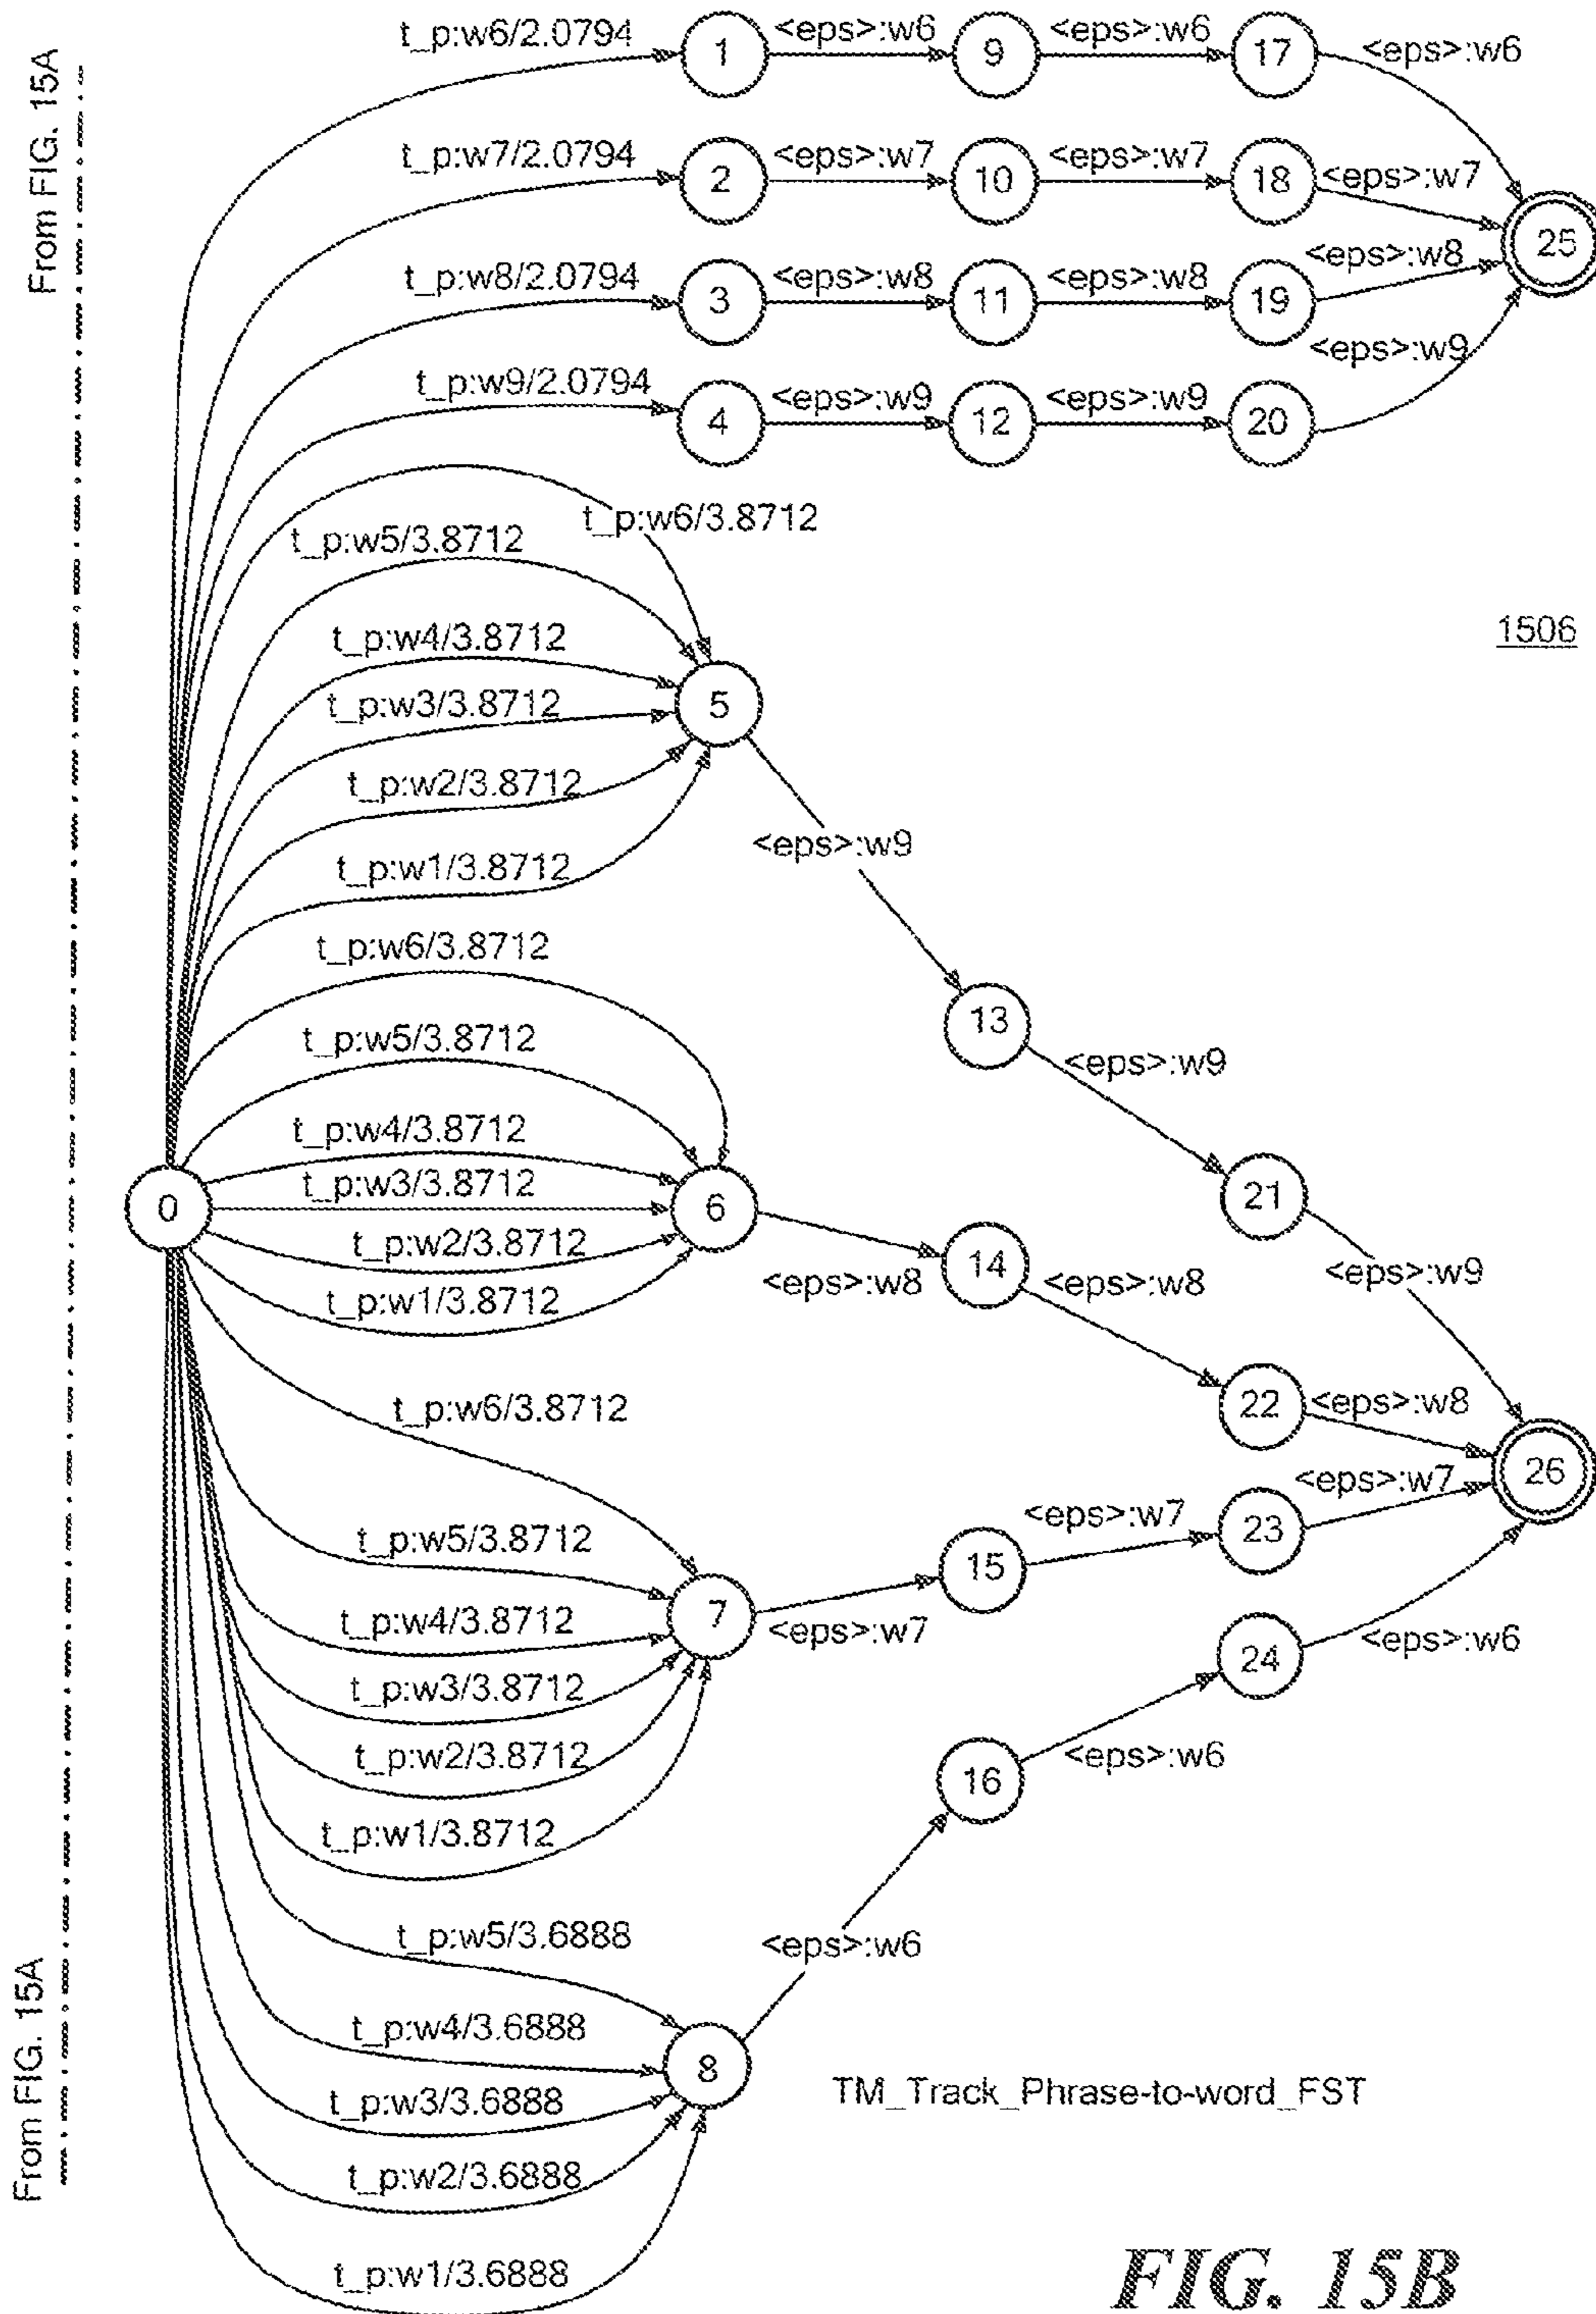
From FIG. 15A

t_p:w6/2.0794
1
<eps>:w6
9
<eps>:w6
17
<eps>:w6

t_p:w7/2.0794
2
<eps>:w7
10
<eps>:w7
18
<eps>:w7

25

t_p:w8/2.0794
3
<eps>:w8
11
<eps>:w8
19
<eps>:w8

<eps>:w9

t_p:w9/2.0794
4
<eps>:w9
12
<eps>:w9
20

t_p:w6/3.8712
t_p:w5/3.8712
t_p:w4/3.8712
t_p:w3/3.8712
t_p:w2/3.8712
t_p:w1/3.8712
5

1506

<eps>:w9

13
<eps>:w9

t_p:w6/3.8712
t_p:w5/3.8712
t_p:w4/3.8712
t_p:w3/3.8712
t_p:w2/3.8712
t_p:w1/3.8712
0
6
<eps>:w8
14
<eps>:w8
21
<eps>:w9

22
<eps>:w8

t_p:w6/3.8712
t_p:w5/3.8712
t_p:w4/3.8712
t_p:w3/3.8712
t_p:w2/3.8712
t_p:w1/3.8712
7
<eps>:w7
15
<eps>:w7
23
<eps>:w7
26

24
<eps>:w6

16
<eps>:w6

<eps>:w6

t_p:w5/3.6888
t_p:w4/3.6888
t_p:w3/3.6888
t_p:w2/3.6888
t_p:w1/3.6888
8

TM_Track_Phrase-to-word_FST

From FIG. 15A

FIG. 15B